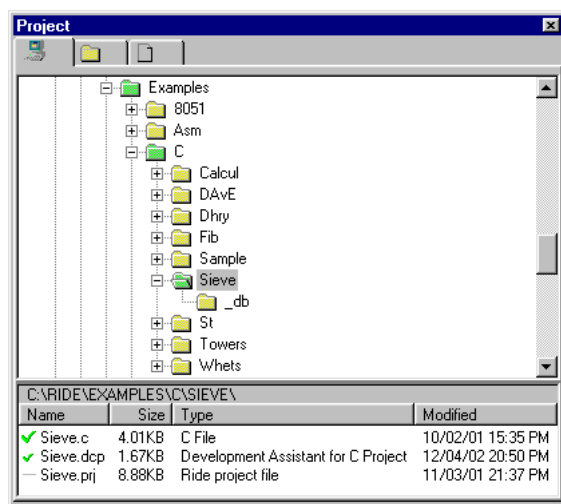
Project

Examples
8051
Asm
C
Calcul
DAvE
Dhry
Fib
Sample
Sieve
_db
St
Towers
Whets

C:\RIDE\EXAMPLES\C\SIEVE\

| Name | Size | Type | Modified |
|---|---|---|---|
| Sieve.c | 4.01KB | C File | 10/02/01 15:35 PM |
| Sieve.dcp | 1.67KB | Development Assistant for C Project | 12/04/02 20:50 PM |
| Sieve.prj | 8.88KB | Ride project file | 11/03/01 21:37 PM |